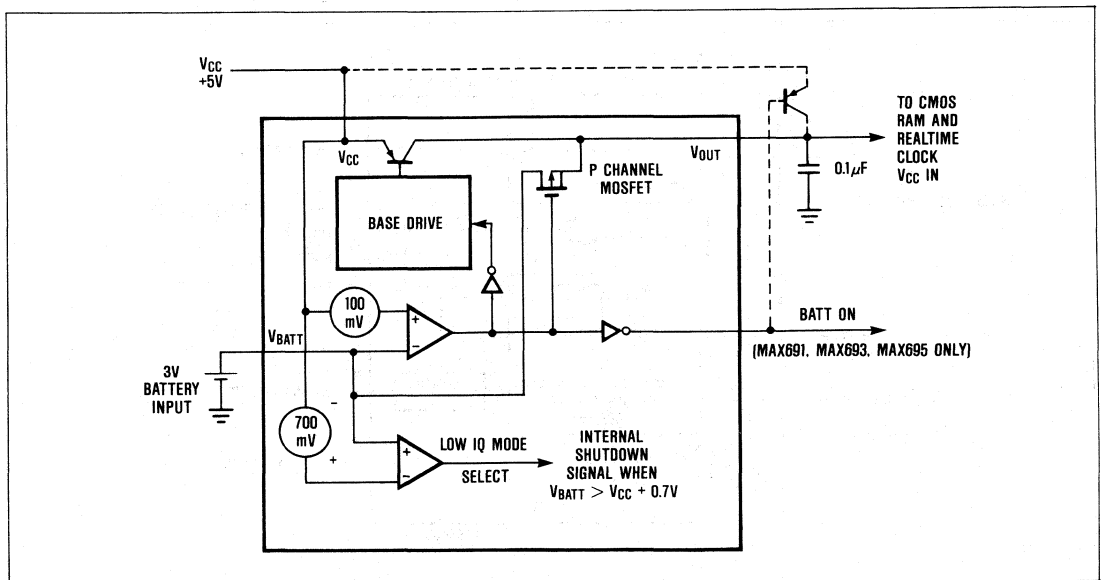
$V_{CC}$
+5V

$V_{CC}$

BASE DRIVE

$V_{OUT}$

P CHANNEL MOSFET

TO CMOS RAM AND REALTIME CLOCK $V_{CC}$ IN

$0.1\mu F$

100 mV

+

−

$V_{BATT}$

BATT ON

(MAX691, MAX693, MAX695 ONLY)

3V BATTERY INPUT

−

700 mV

+

+

−

LOW IQ MODE

SELECT

INTERNAL SHUTDOWN SIGNAL WHEN $V_{BATT} > V_{CC} + 0.7V$